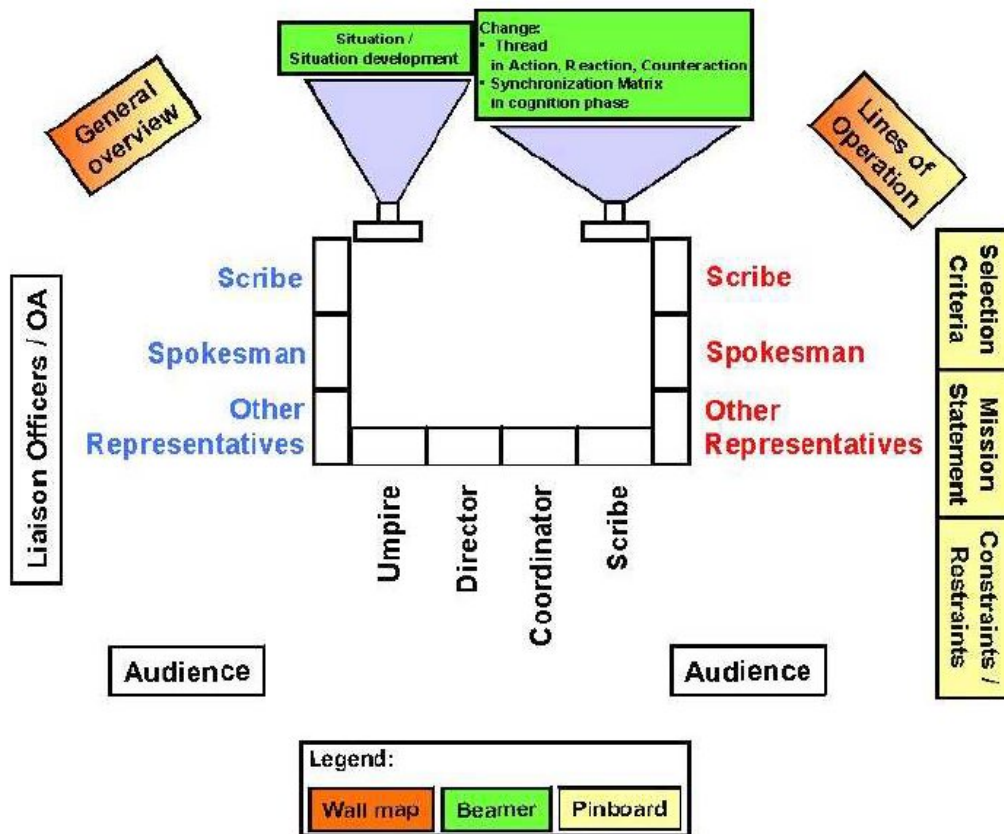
General overview

Situation / Situation development

Change:
• Thread in Action, Reaction, Counteraction
• Synchronization Matrix in cognition phase

Lines of Operation

Liaison Officers / OA

Scribe

Spokesman

Other Representatives

Scribe

Spokesman

Other Representatives

Selection Criteria

Mission Statement

Constraints / Restraints

Umpire

Director

Coordinator

Scribe

Audience

Audience

Legend:

Wall map

Beamer

Pinboard